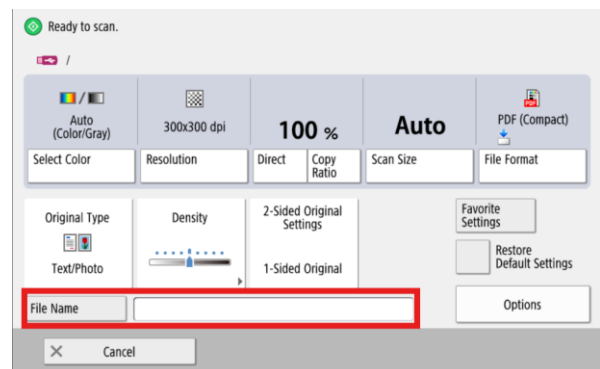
Ready to scan.

/

Auto (Color/Gray)

300x300 dpi

100 %

Auto

PDF (Compact)

Select Color

Resolution

Direct

Copy Ratio

Scan Size

File Format

Original Type

Text/Photo

Density

2-Sided Original Settings

1-Sided Original

Favorite Settings

Restore Default Settings

File Name

Options

Cancel